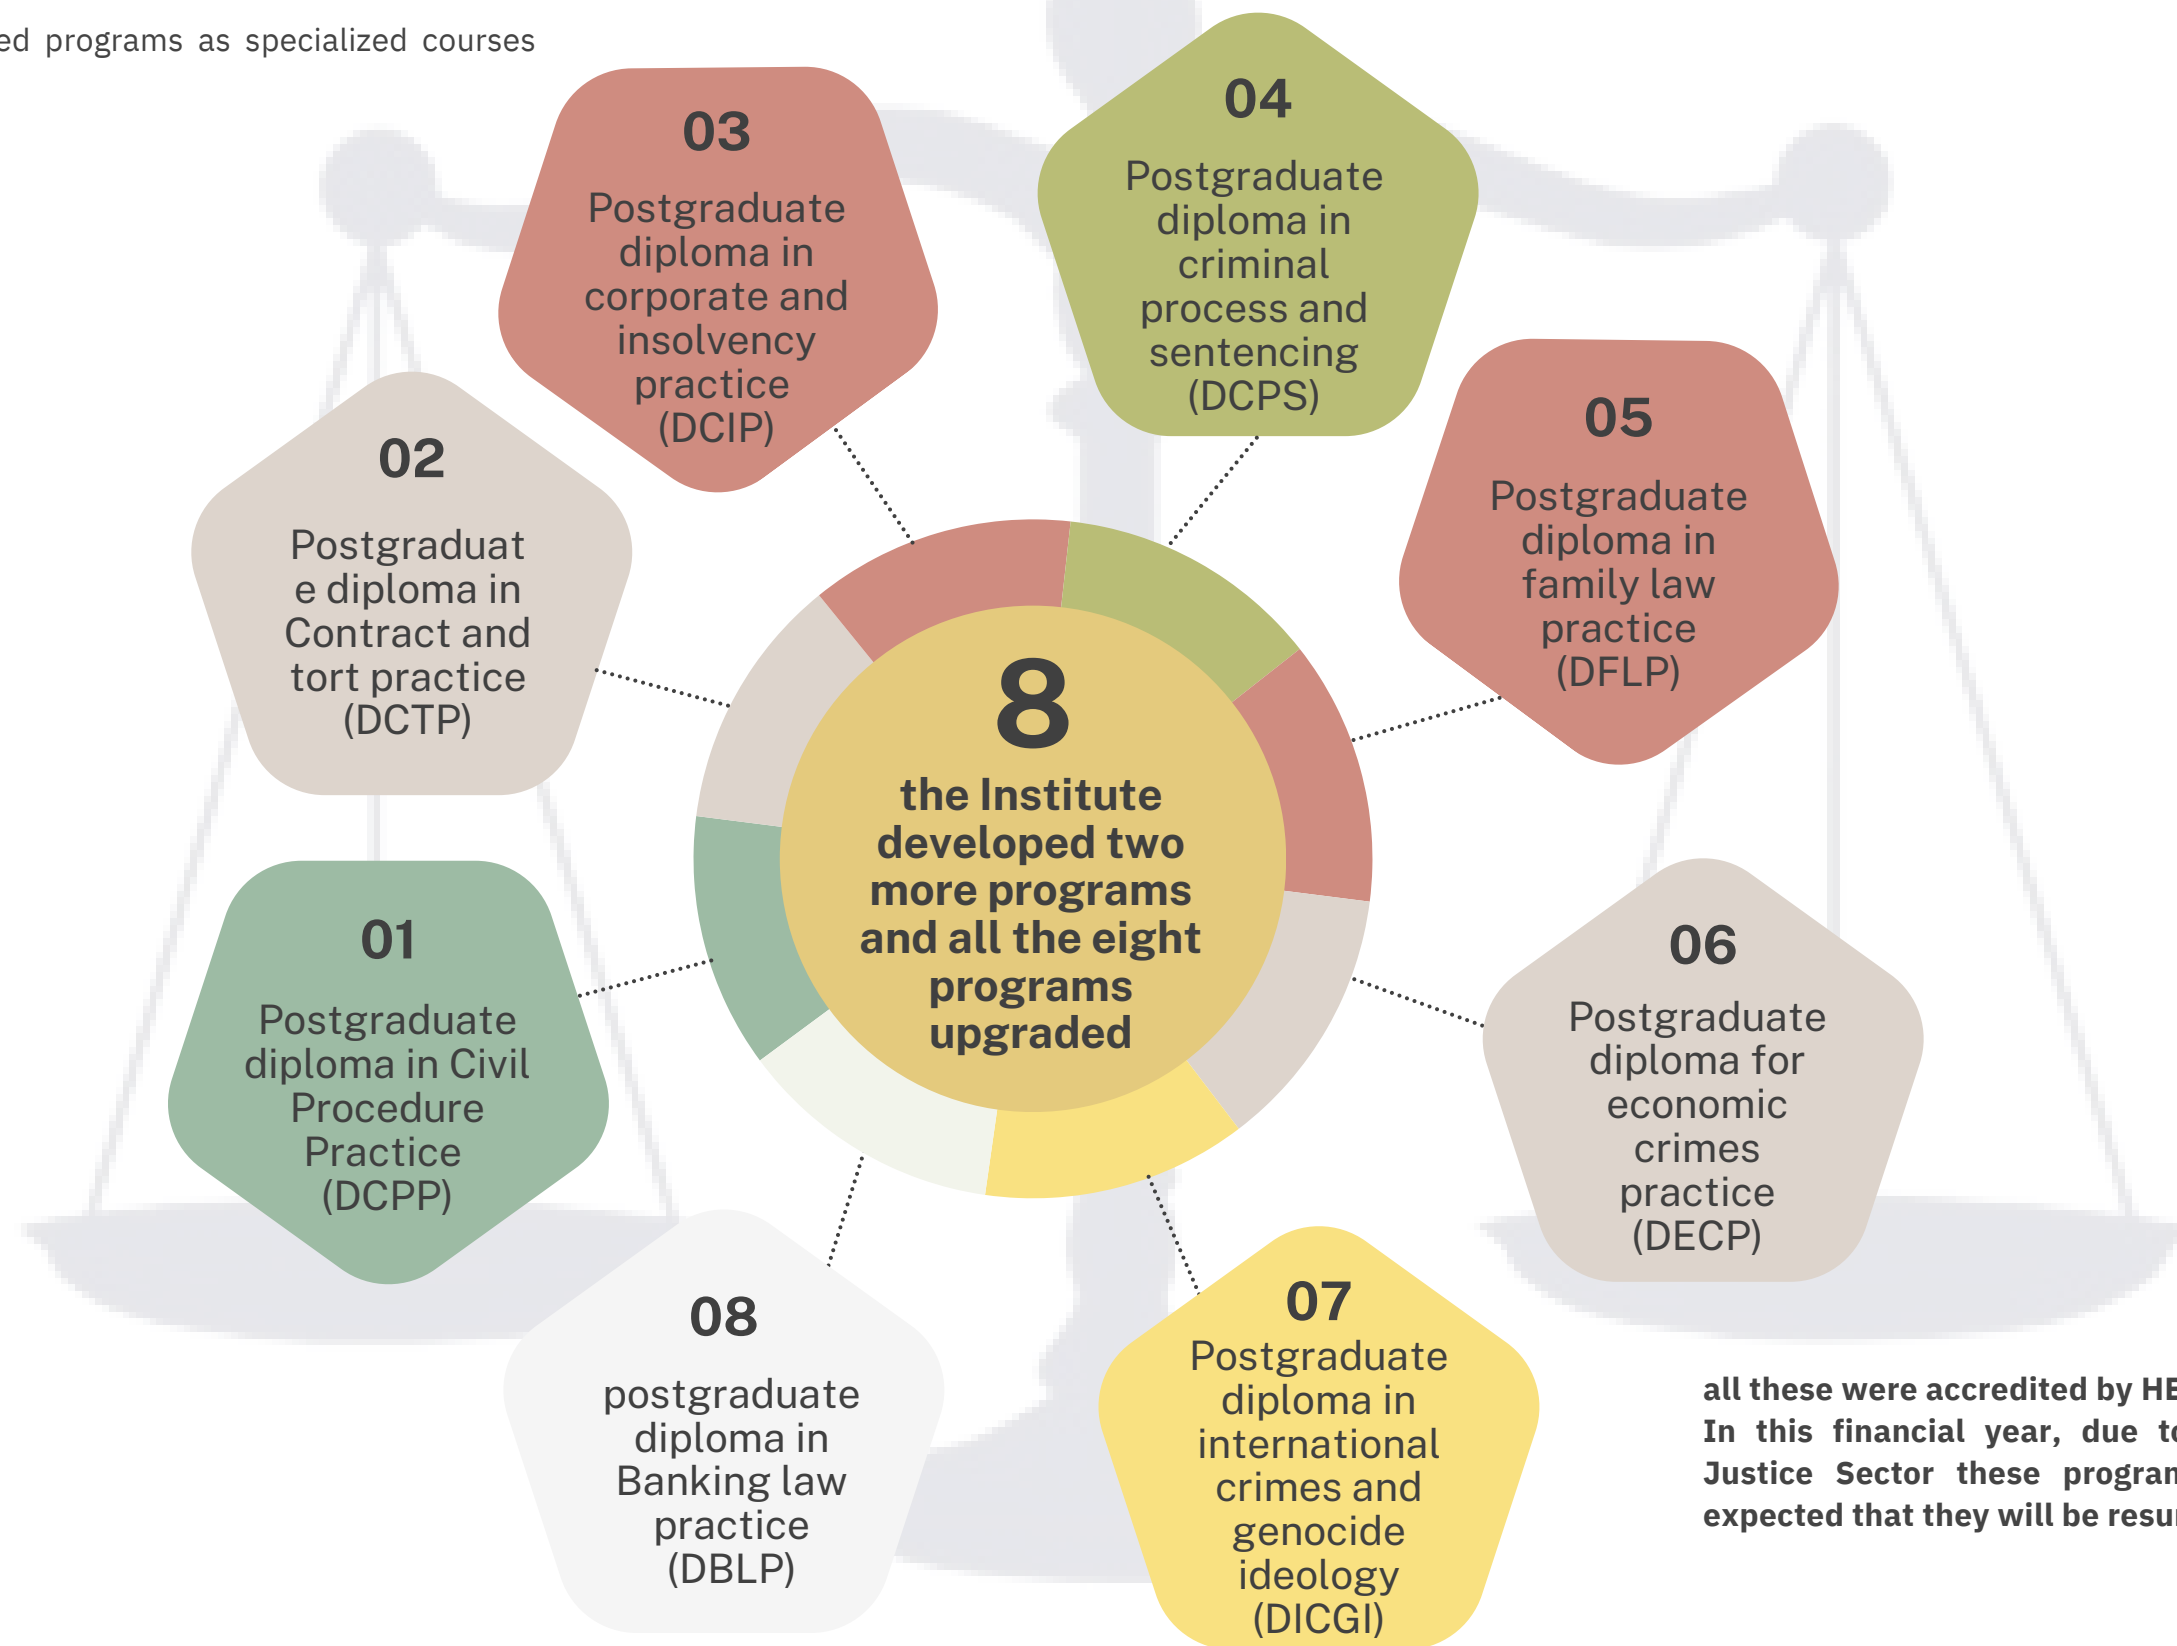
ed programs as specialized courses

03
Postgraduate diploma in corporate and insolvency practice (DCIP)

04
Postgraduate diploma in criminal process and sentencing (DCPS)

02
Postgraduat e diploma in Contract and tort practice (DCTP)

05
Postgraduate diploma in family law practice (DFLP)

8
the Institute developed two more programs and all the eight programs upgraded

01
Postgraduate diploma in Civil Procedure Practice (DCPP)

06
Postgraduate diploma for economic crimes practice (DECP)

08
postgraduate diploma in Banking law practice (DBLP)

07
Postgraduate diploma in international crimes and genocide ideology (DICGI)

all these were accredited by HE
In this financial year, due to
Justice Sector these program
expected that they will be resu